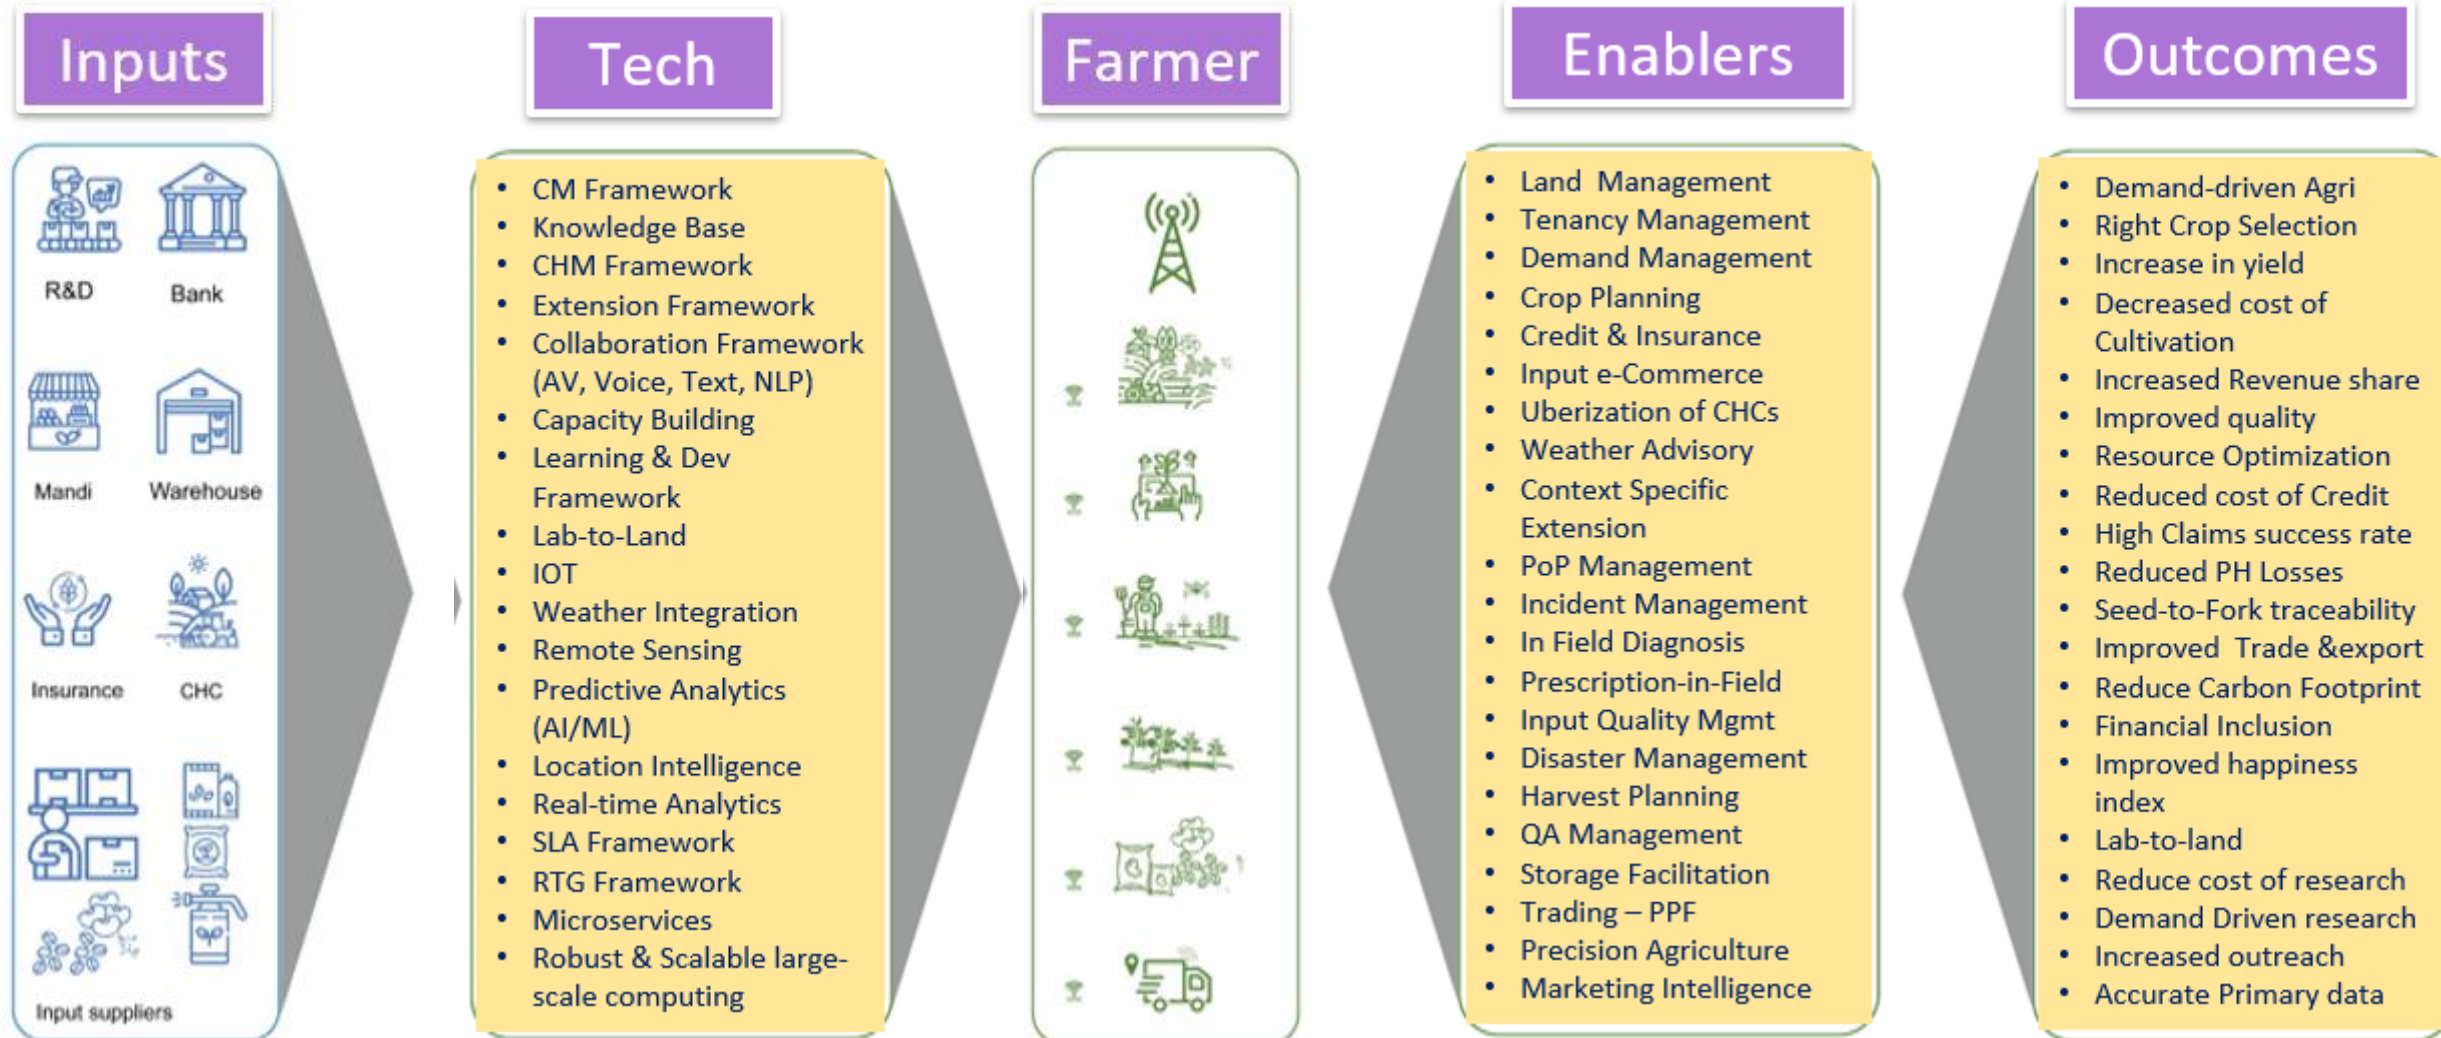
Inputs

R&D
Bank
Mandi
Warehouse
Insurance
CHC
Input suppliers

Tech

- CM Framework
- Knowledge Base
- CHM Framework
- Extension Framework
- Collaboration Framework (AV, Voice, Text, NLP)
- Capacity Building
- Learning & Dev Framework
- Lab-to-Land
- IOT
- Weather Integration
- Remote Sensing
- Predictive Analytics (AI/ML)
- Location Intelligence
- Real-time Analytics
- SLA Framework
- RTG Framework
- Microservices
- Robust & Scalable large-scale computing

Farmer

Enablers

- Land Management
- Tenancy Management
- Demand Management
- Crop Planning
- Credit & Insurance
- Input e-Commerce
- Uberization of CHCs
- Weather Advisory
- Context Specific Extension
- PoP Management
- Incident Management
- In Field Diagnosis
- Prescription-in-Field
- Input Quality Mgmt
- Disaster Management
- Harvest Planning
- QA Management
- Storage Facilitation
- Trading – PPF
- Precision Agriculture
- Marketing Intelligence

Outcomes

- Demand-driven Agri
- Right Crop Selection
- Increase in yield
- Decreased cost of Cultivation
- Increased Revenue share
- Improved quality
- Resource Optimization
- Reduced cost of Credit
- High Claims success rate
- Reduced PH Losses
- Seed-to-Fork traceability
- Improved Trade &export
- Reduce Carbon Footprint
- Financial Inclusion
- Improved happiness index
- Lab-to-land
- Reduce cost of research
- Demand Driven research
- Increased outreach
- Accurate Primary data